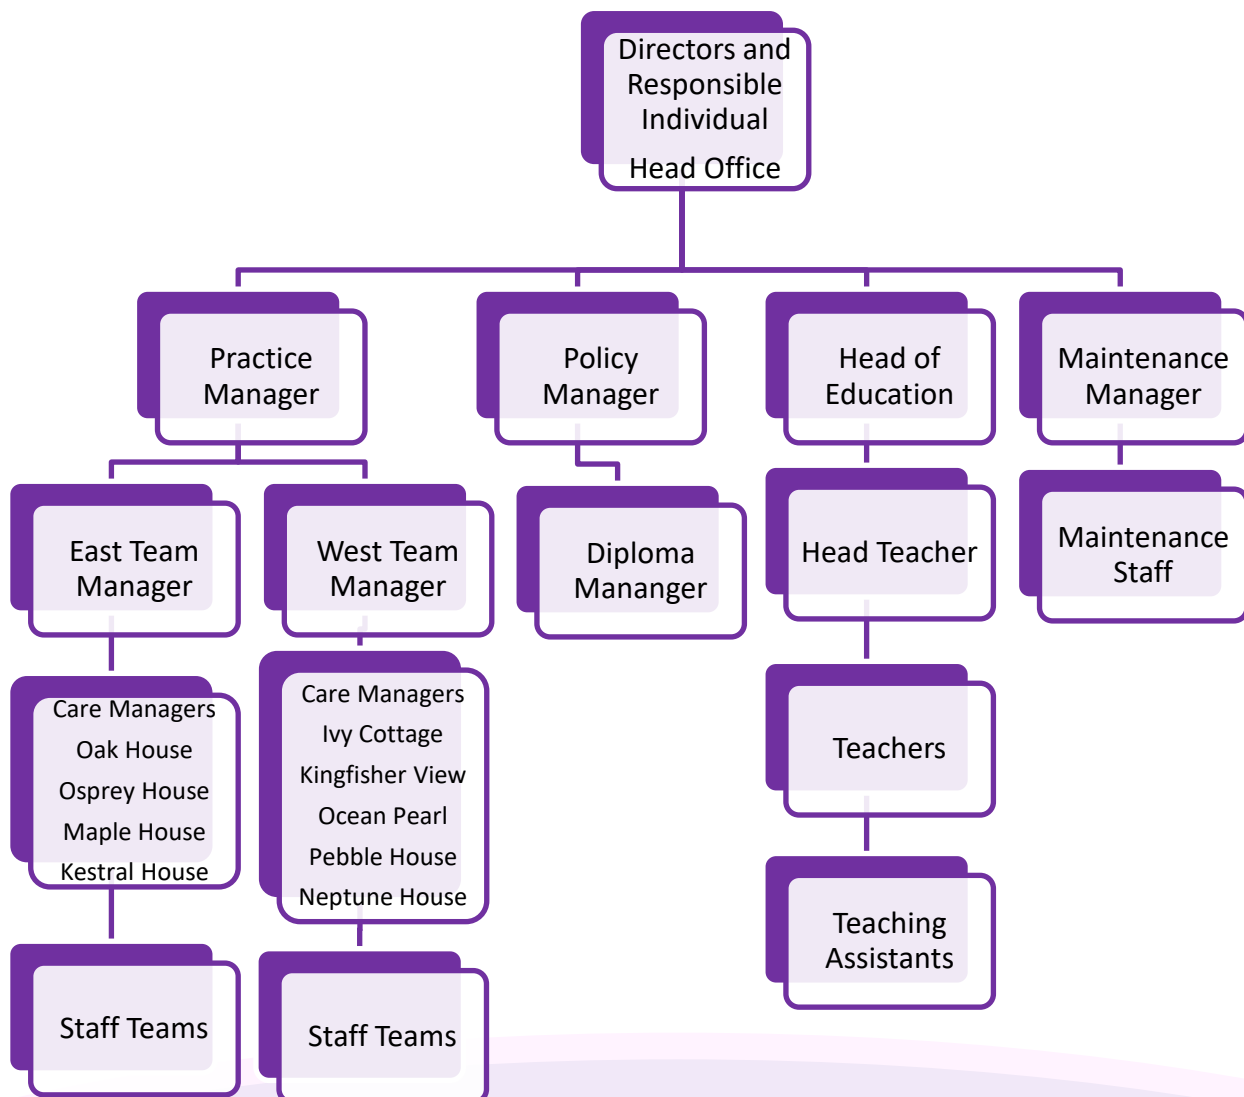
Directors and Responsible Individual

Head Office

Practice Manager

Policy Manager

Head of Education

Maintenance Manager

East Team Manager

West Team Manager

Diploma Mananger

Head Teacher

Maintenance Staff

Care Managers
Oak House
Osprey House
Maple House
Kestral House

Care Managers
Ivy Cottage
Kingfisher View
Ocean Pearl
Pebble House
Neptune House

Teachers

Teaching Assistants

Staff Teams

Staff Teams